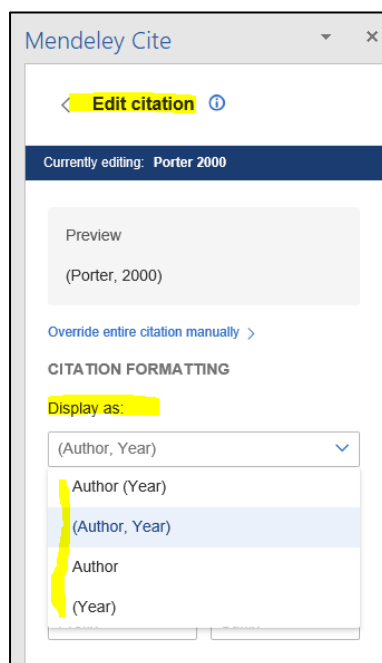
Mendeley Cite

Edit citation

Currently editing: Porter 2000

Preview

(Porter, 2000)

Override entire citation manually >

CITATION FORMATTING

Display as:

(Author, Year)

Author (Year)

(Author, Year)

Author

(Year)